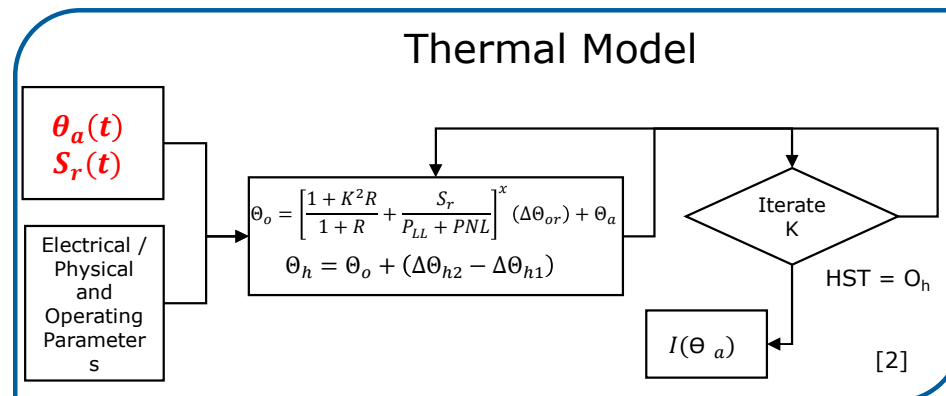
Thermal Model

$\theta_a(t)$
$S_r(t)$

Electrical / Physical and Operating Parameters

$\Theta_o = \left[\frac{1+K^2R}{1+R} + \frac{S_r}{P_{LL}+PNL}\right]^x (\Delta\Theta_{or}) + \Theta_a$

$\Theta_h = \Theta_o + (\Delta\Theta_{h2} - \Delta\Theta_{h1})$

Iterate K

HST = O$_h$

$I(\Theta_a)$

[2]